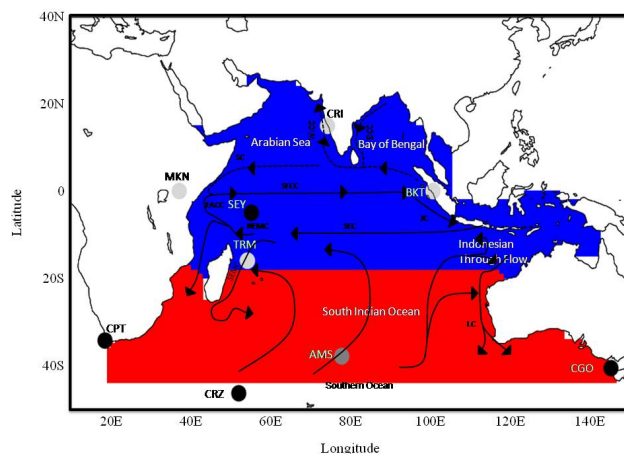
40N
20N
0
20S
40S
Latitude
20E
40E
60E
80E
100E
120E
140E
Longitude
CRI
Arabian Sea
Bay of Bengal
WICC
EICC
SC
MKN
SECC
BKT
SEY
EACC
NEMC
SEC
JC
TRM
Indonesian Through Flow
South Indian Ocean
LC
CPT
AMS
CGO
CRZ
Southern Ocean